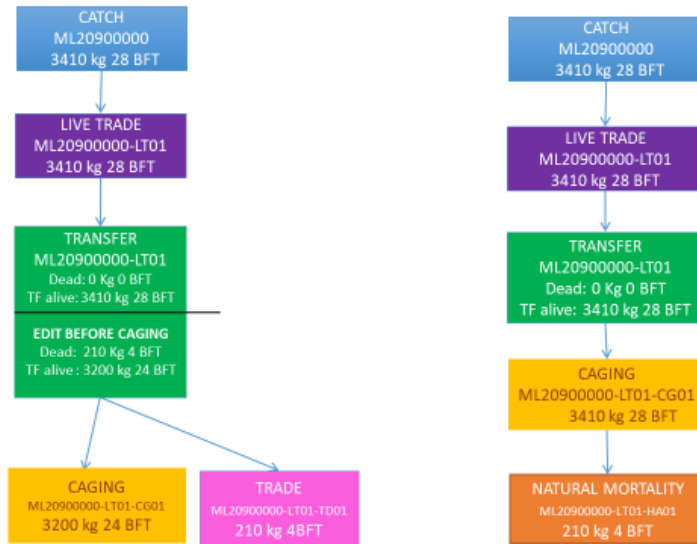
CATCH
ML20900000
3410 kg 28 BFT

LIVE TRADE
ML20900000-LT01
3410 kg 28 BFT

TRANSFER
ML20900000-LT01
Dead: 0 Kg 0 BFT
TF alive: 3410 kg 28 BFT

EDIT BEFORE CAGING
Dead: 210 Kg 4 BFT
TF alive : 3200 kg 24 BFT

CAGING
ML20900000-LT01-CG01
3200 kg 24 BFT

TRADE
ML20900000-LT01-TD01
210 kg 4BFT

CATCH
ML20900000
3410 kg 28 BFT

LIVE TRADE
ML20900000-LT01
3410 kg 28 BFT

TRANSFER
ML20900000-LT01
Dead: 0 Kg 0 BFT
TF alive: 3410 kg 28 BFT

CAGING
ML20900000-LT01-CG01
3410 kg 28 BFT

NATURAL MORTALITY
ML20900000-LT01-HA01
210 kg 4 BFT